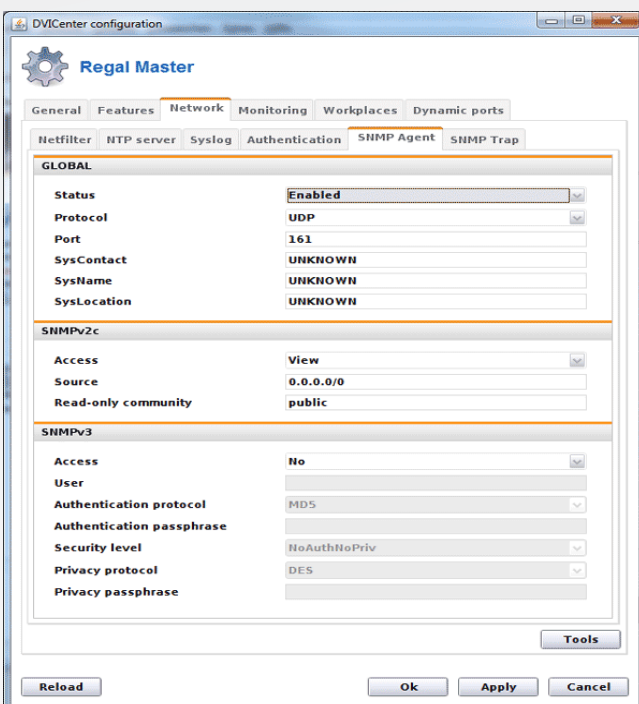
DVICenter configuration

Regal Master

General | Features | Network | Monitoring | Workplaces | Dynamic ports

Netfilter | NTP server | Syslog | Authentication | SNMP Agent | SNMP Trap

GLOBAL

| | |
|---|---|
| Status | Enabled |
| Protocol | UDP |
| Port | 161 |
| SysContact | UNKNOWN |
| SysName | UNKNOWN |
| SysLocation | UNKNOWN |

SNMPv2c

| | |
|---|---|
| Access | View |
| Source | 0.0.0.0/0 |
| Read-only community | public |

SNMPv3

| | |
|---|---|
| Access | No |
| User | |
| Authentication protocol | MD5 |
| Authentication passphrase | |
| Security level | NoAuthNoPriv |
| Privacy protocol | DES |
| Privacy passphrase | |

Tools

Reload

Ok Apply Cancel